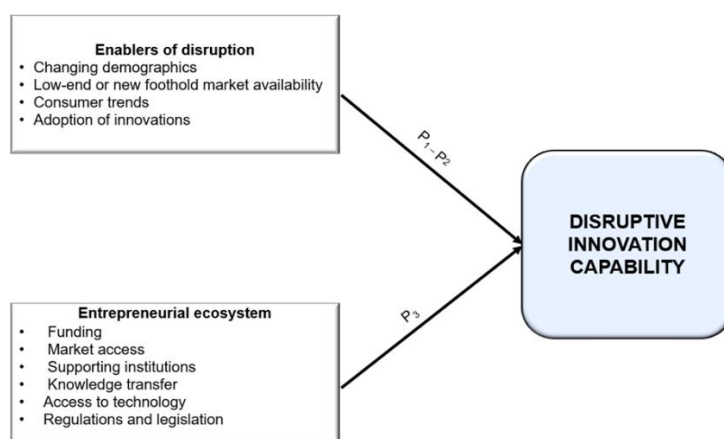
Enablers of disruption
- Changing demographics
- Low-end or new foothold market availability
- Consumer trends
- Adoption of innovations

$P_1 - P_2$

DISRUPTIVE INNOVATION CAPABILITY

Entrepreneurial ecosystem
- Funding
- Market access
- Supporting institutions
- Knowledge transfer
- Access to technology
- Regulations and legislation

$P_3$